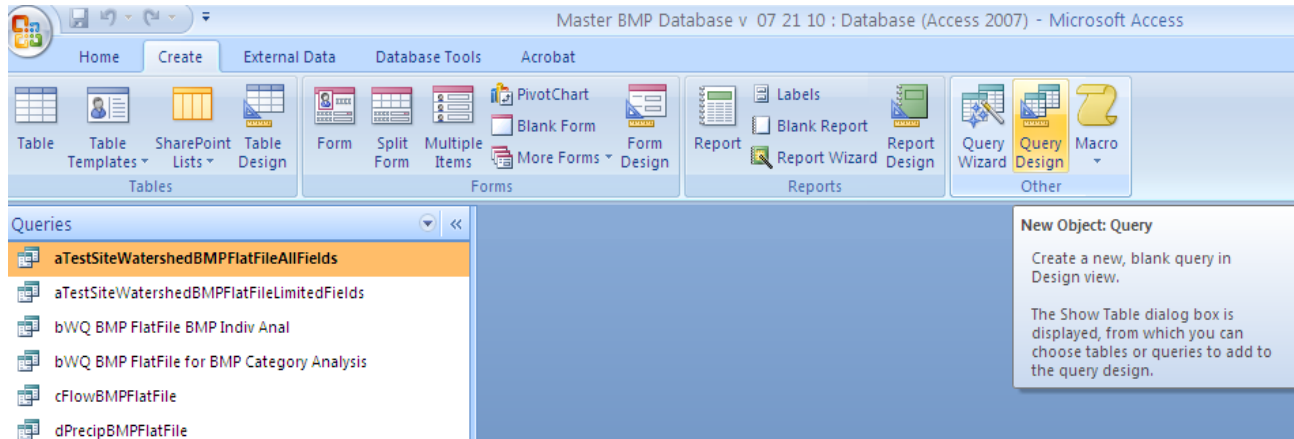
Master BMP Database v 07 21 10 : Database (Access 2007) - Microsoft Access

Home Create External Data Database Tools Acrobat

Table
Table Templates
SharePoint Lists
Table Design
Tables

Form
Split Form
Multiple Items
PivotChart
Blank Form
More Forms
Form Design
Forms

Report
Labels
Blank Report
Report Wizard
Report Design
Reports

Query Wizard
Query Design
Macro
Other

Queries

aTestSiteWatershedBMPFlatFileAllFields
aTestSiteWatershedBMPFlatFileLimitedFields
bWQ BMP FlatFile BMP Indiv Anal
bWQ BMP FlatFile for BMP Category Analysis
cFlowBMPFlatFile
dPrecipBMPFlatFile

New Object: Query

Create a new, blank query in Design view.

The Show Table dialog box is displayed, from which you can choose tables or queries to add to the query design.